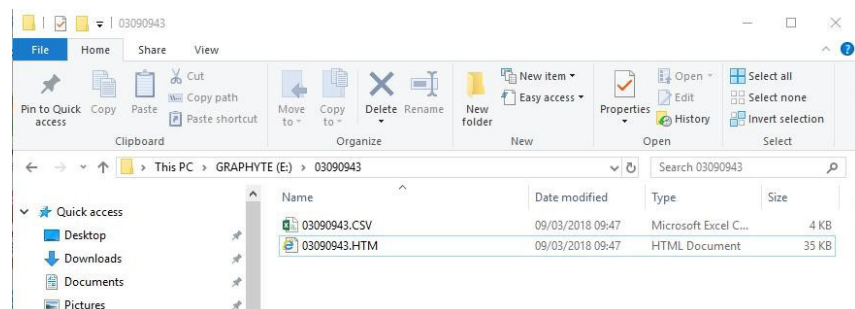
03090943

File Home Share View

Pin to Quick access Copy Paste Cut Copy path Paste shortcut
Clipboard

Move to Copy to Delete Rename
Organize

New folder New item Easy access
New

Properties Open Edit History
Open

Select all Select none Invert selection
Select

This PC > GRAPHYTE (E:) > 03090943

Search 03090943

Quick access
Desktop
Downloads
Documents
Pictures

| Name | Date modified | Type | Size |
|---|---|---|---|
| 03090943.CSV | 09/03/2018 09:47 | Microsoft Excel C... | 4 KB |
| 03090943.HTM | 09/03/2018 09:47 | HTML Document | 35 KB |